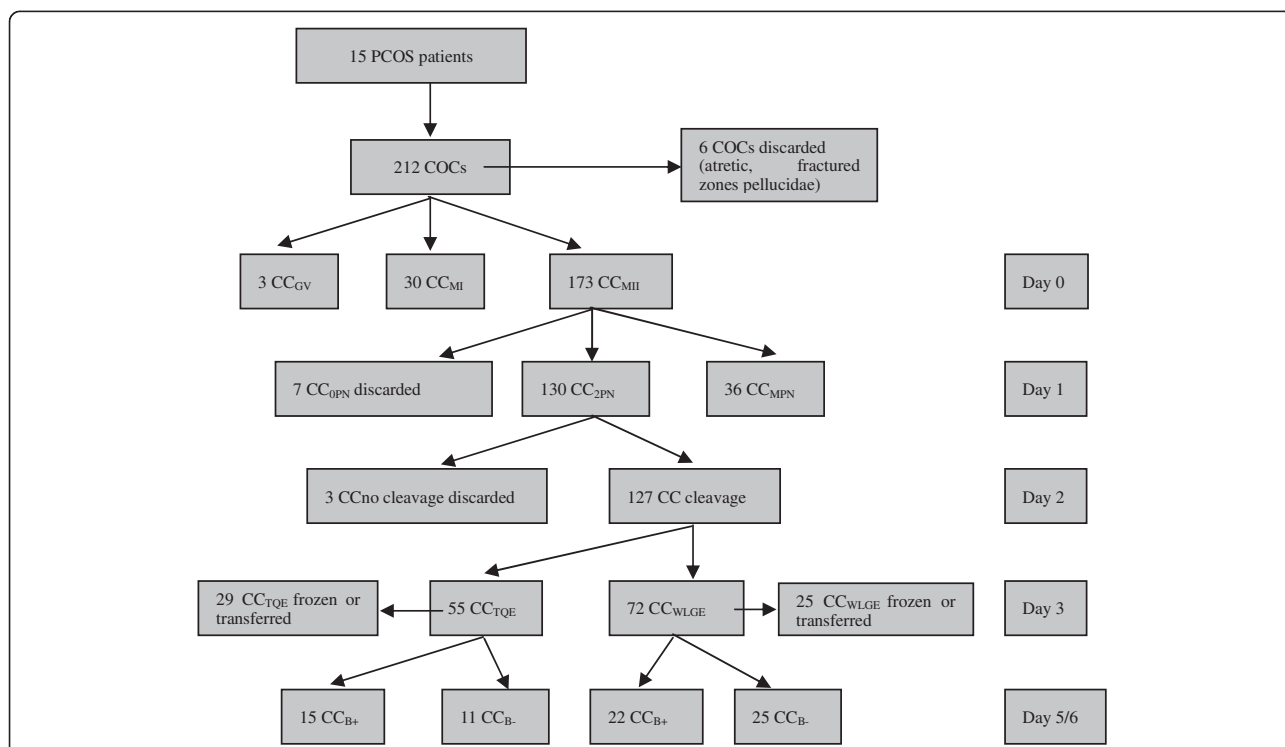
15 PCOS patients

212 COCs

6 COCs discarded (atretic, fractured zones pellucidae)

3 $CC_{GV}$

30 $CC_{MI}$

173 $CC_{MII}$

Day 0

7 $CC_{0PN}$ discarded

130 $CC_{2PN}$

36 $CC_{MPN}$

Day 1

3 CCno cleavage discarded

127 CC cleavage

Day 2

29 $CC_{TQE}$ frozen or transferred

55 $CC_{TQE}$

72 $CC_{WLGE}$

25 $CC_{WLGE}$ frozen or transferred

Day 3

15 $CC_{B+}$

11 $CC_{B-}$

22 $CC_{B+}$

25 $CC_{B-}$

Day 5/6